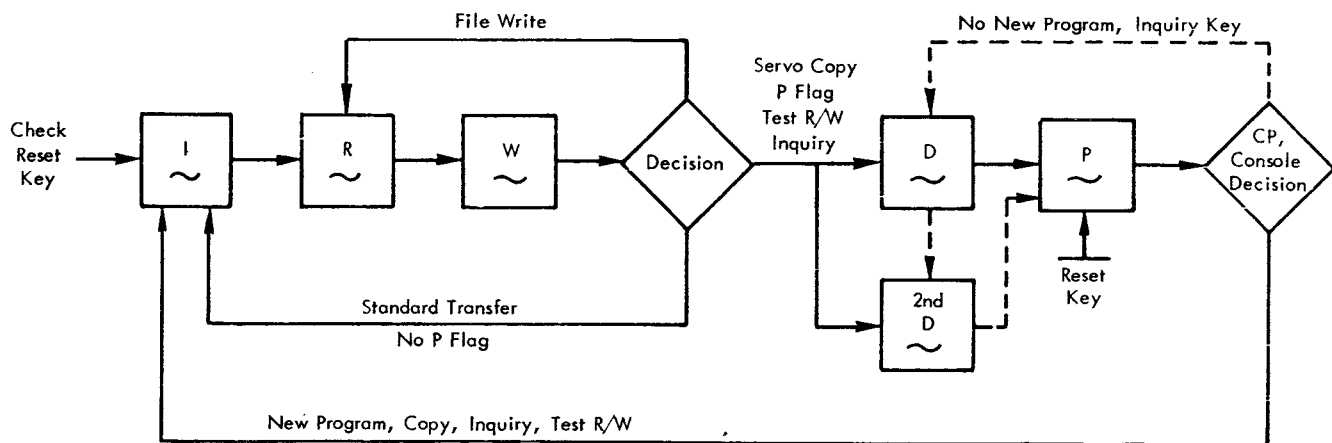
File Write

No New Program, Inquiry Key

Check Reset Key

I
$\sim$

R
$\sim$

W
$\sim$

Decision

Servo Copy
P Flag
Test R/W
Inquiry

D
$\sim$

P
$\sim$

CP, Console Decision

2nd D
$\sim$

Reset Key

Standard Transfer
No P Flag

New Program, Copy, Inquiry, Test R/W